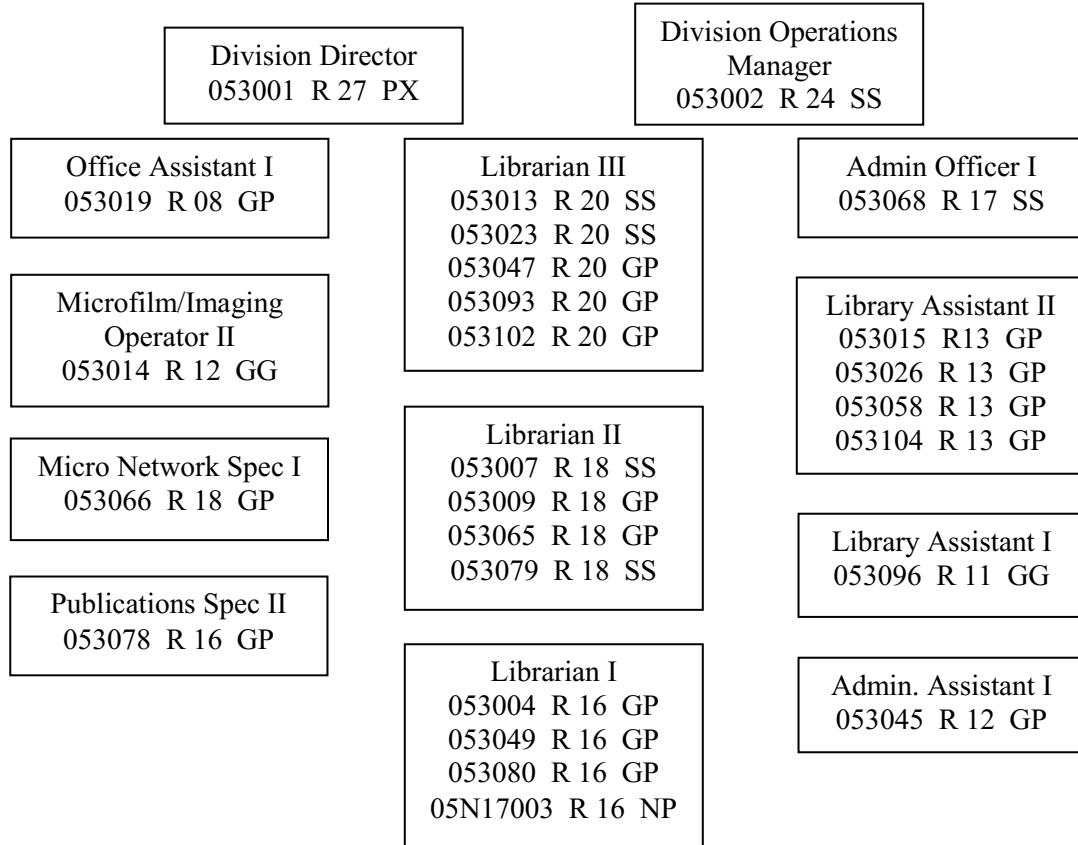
Division Director
053001 R 27 PX

Division Operations Manager
053002 R 24 SS

Office Assistant I
053019 R 08 GP

Microfilm/Imaging Operator II
053014 R 12 GG

Micro Network Spec I
053066 R 18 GP

Publications Spec II
053078 R 16 GP

Librarian III
053013 R 20 SS
053023 R 20 SS
053047 R 20 GP
053093 R 20 GP
053102 R 20 GP

Librarian II
053007 R 18 SS
053009 R 18 GP
053065 R 18 GP
053079 R 18 SS

Librarian I
053004 R 16 GP
053049 R 16 GP
053080 R 16 GP
05N17003 R 16 NP

Admin Officer I
053068 R 17 SS

Library Assistant II
053015 R13 GP
053026 R 13 GP
053058 R 13 GP
053104 R 13 GP

Library Assistant I
053096 R 11 GG

Admin. Assistant I
053045 R 12 GP